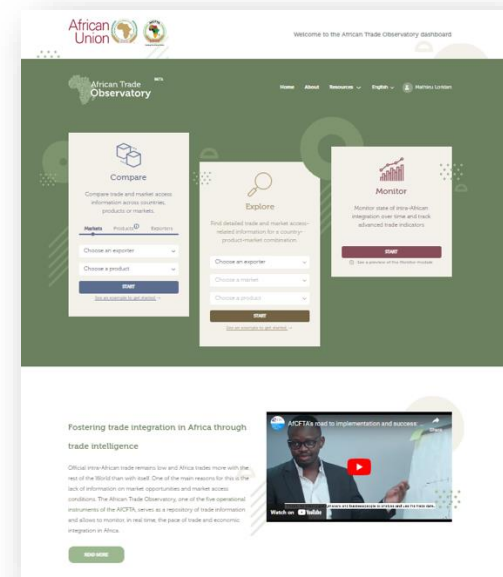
African Union

Welcome to the African Trade Observatory dashboard

African Trade Observatory BETA

Home About Resources English Mathieu Lonken

Compare

Compare trade and market access information across countries, products or markets.

Markets Products Reporters

Choose an exporter

Choose a product

START

See an example to get started

Explore

Find detailed trade and market access-related information for a country-product-market combination.

Choose an exporter

Choose a market

Choose a product

START

See an example to get started

Monitor

Monitor state of intra-African integration over time and track advanced trade indicators.

START

See a preview of the Monitor module

Fostering trade integration in Africa through trade intelligence

Official intra-African trade remains low and Africa trades more with the rest of the World than with itself. One of the main reasons for this is the lack of information on market opportunities and market access conditions. The African Trade Observatory, one of the five operational instruments of the AfCFTA, serves as a repository of trade information and allows to monitor, in real time, the pace of trade and economic integration in Africa.

READ MORE

AfCFTA's road to implementation and success

Watch on YouTube